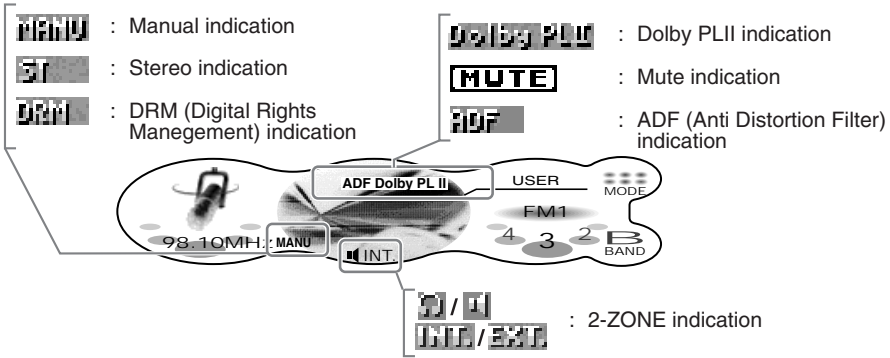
MANU : Manual indication

ST : Stereo indication

DRM : DRM (Digital Rights Manegement) indication

Dolby PLII : Dolby PLII indication

MUTE : Mute indication

ADF : ADF (Anti Distortion Filter) indication

ADF Dolby PL II

USER

MODE

FM1

4 3 2

BAND

98.10MH: MANU

INT.

/

INT. / EXT. : 2-ZONE indication